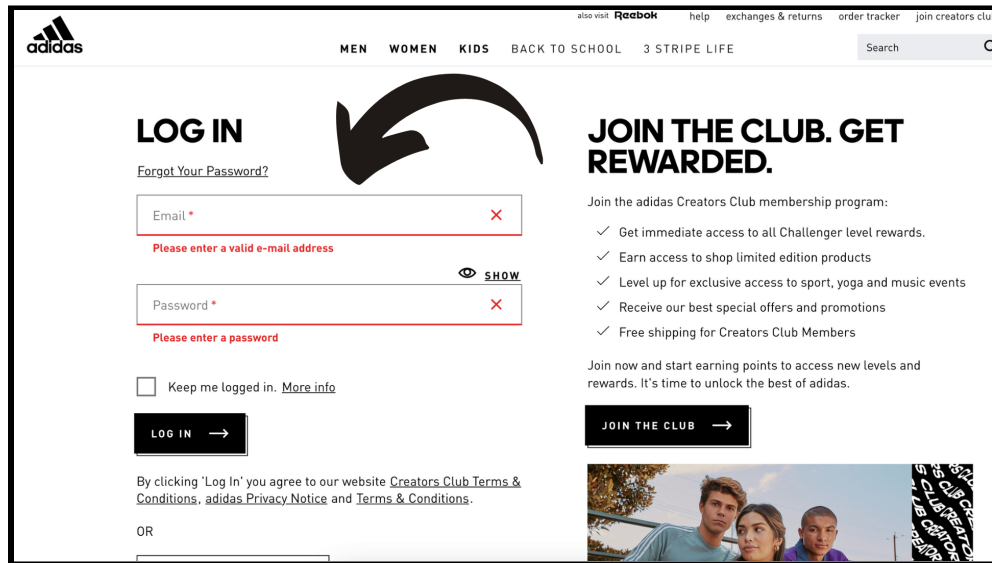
adidas

also visit Reebok help exchanges & returns order tracker join creators clu

MEN WOMEN KIDS BACK TO SCHOOL 3 STRIPE LIFE

Search

LOG IN

Forgot Your Password?

Email *

Please enter a valid e-mail address

SHOW

Password *

Please enter a password

Keep me logged in. More info

LOG IN

By clicking 'Log In' you agree to our website Creators Club Terms & Conditions, adidas Privacy Notice and Terms & Conditions.

OR

JOIN THE CLUB. GET REWARDED.

Join the adidas Creators Club membership program:

Get immediate access to all Challenger level rewards.

Earn access to shop limited edition products

Level up for exclusive access to sport, yoga and music events

Receive our best special offers and promotions

Free shipping for Creators Club Members

Join now and start earning points to access new levels and rewards. It's time to unlock the best of adidas.

JOIN THE CLUB

CLUB CREATORS CLUB CREATORS